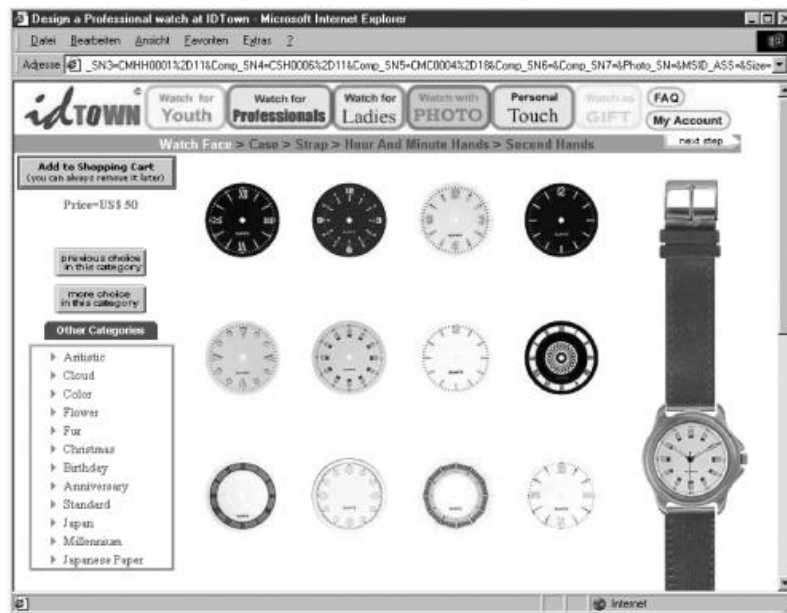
Design a Professional watch at IDTown - Microsoft Internet Explorer

Datei Bearbeiten Ansicht Favoriten Extras ?

Adresse _SN3=CMHH0001%2D11&Comp_SN4=CSH0006%2D11&Comp_SN5=CMC0004%2D18&Comp_SN6=&Comp_SN7=&Photo_SN=&MSID_AS5=&Size=

idTOWN

Watch for Youth

Watch for Professionals

Watch for Ladies

Watch with PHOTO

Personal Touch

Watch as GIFT

FAQ

My Account

Watch Face > Case > Strap > Hour And Minute Hands > Second Hands

next step

Add to Shopping Cart (you can always remove it later)

Price=US$ 50

previous choice in this category

more choice in this category

Other Categories

Artistic

Cloud

Color

Flower

Fur

Christmas

Birthday

Anniversary

Standard

Japan

Millennium

Japanese Paper

Internet